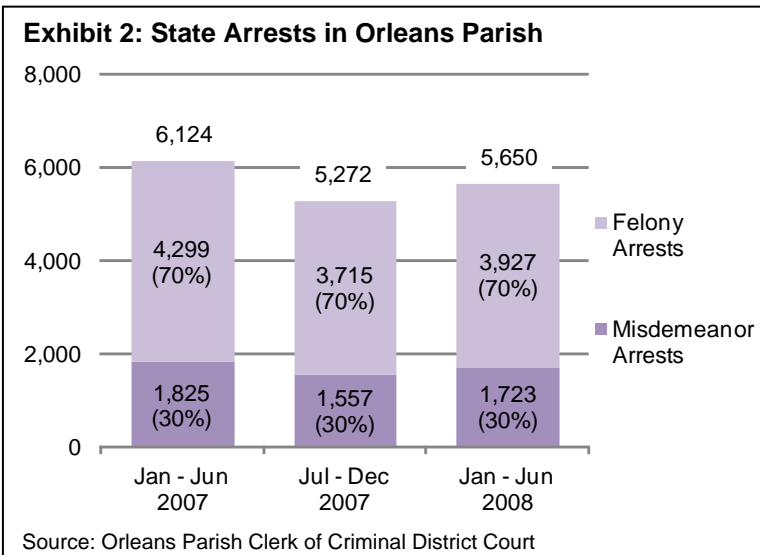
Exhibit 2: State Arrests in Orleans Parish

8,000
6,000
4,000
2,000
0

6,124
4,299 (70%)
1,825 (30%)
Jan - Jun 2007

5,272
3,715 (70%)
1,557 (30%)
Jul - Dec 2007

5,650
3,927 (70%)
1,723 (30%)
Jan - Jun 2008

Felony Arrests
Misdemeanor Arrests

Source: Orleans Parish Clerk of Criminal District Court